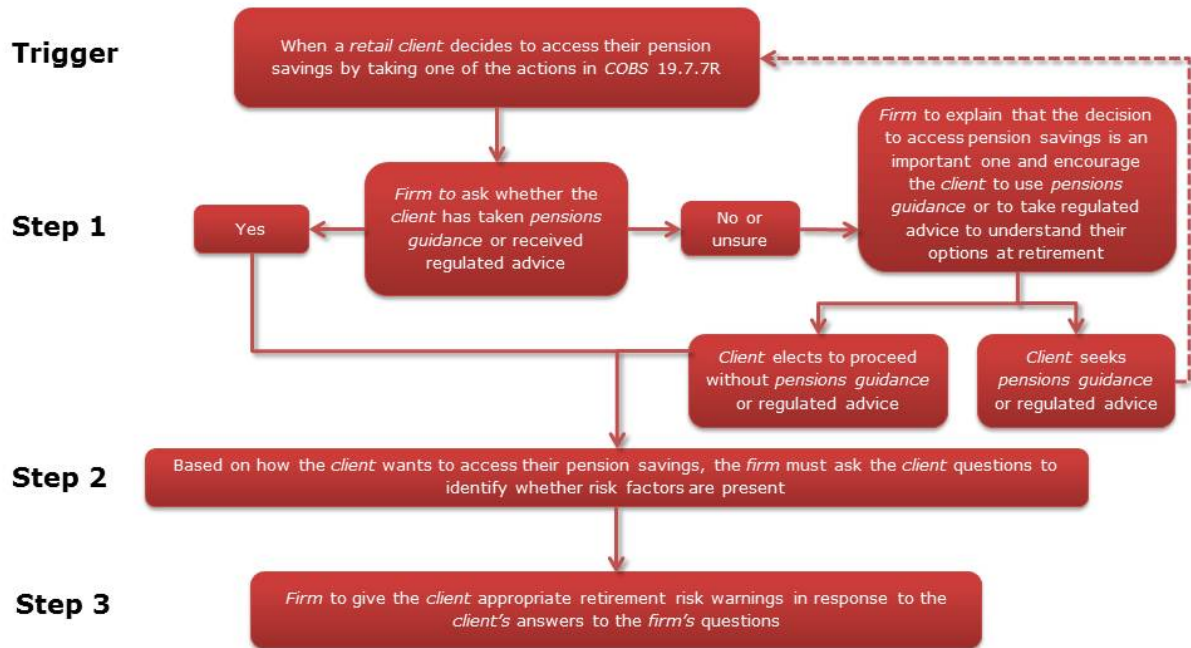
Trigger

When a retail client decides to access their pension savings by taking one of the actions in COBS 19.7.7R

Step 1

Yes

Firm to ask whether the client has taken pensions guidance or received regulated advice

No or unsure

Firm to explain that the decision to access pension savings is an important one and encourage the client to use pensions guidance or to take regulated advice to understand their options at retirement

Client elects to proceed without pensions guidance or regulated advice

Client seeks pensions guidance or regulated advice

Step 2

Based on how the client wants to access their pension savings, the firm must ask the client questions to identify whether risk factors are present

Step 3

Firm to give the client appropriate retirement risk warnings in response to the client's answers to the firm's questions